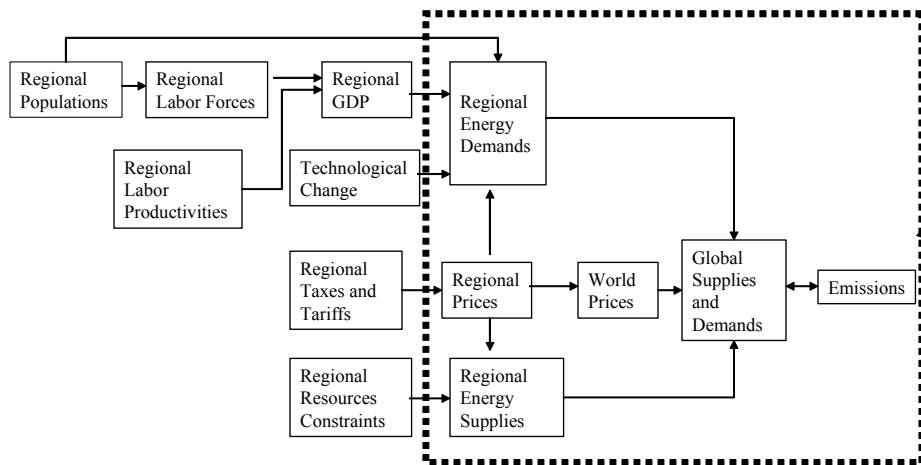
Regional Populations

Regional Labor Forces

Regional GDP

Regional Energy Demands

Regional Labor Productivities

Technological Change

Regional Taxes and Tariffs

Regional Prices

World Prices

Global Supplies and Demands

Emissions

Regional Resources Constraints

Regional Energy Supplies